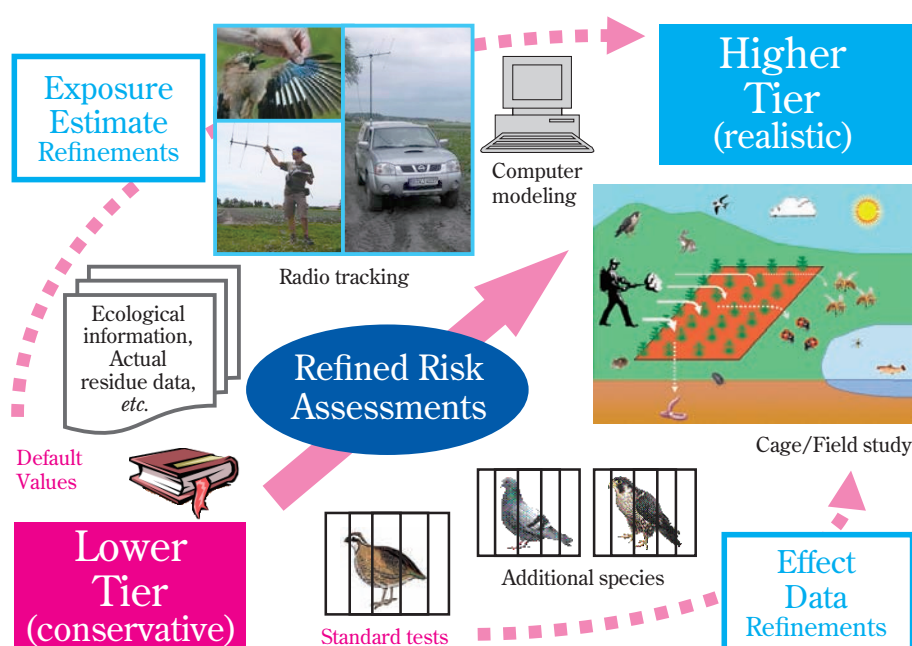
Exposure Estimate Refinements

Radio tracking

Computer modeling

Higher Tier (realistic)

Ecological information, Actual residue data, *etc.*

Refined Risk Assessments

Cage/Field study

Default Values

Lower Tier (conservative)

Standard tests

Additional species

Effect Data Refinements